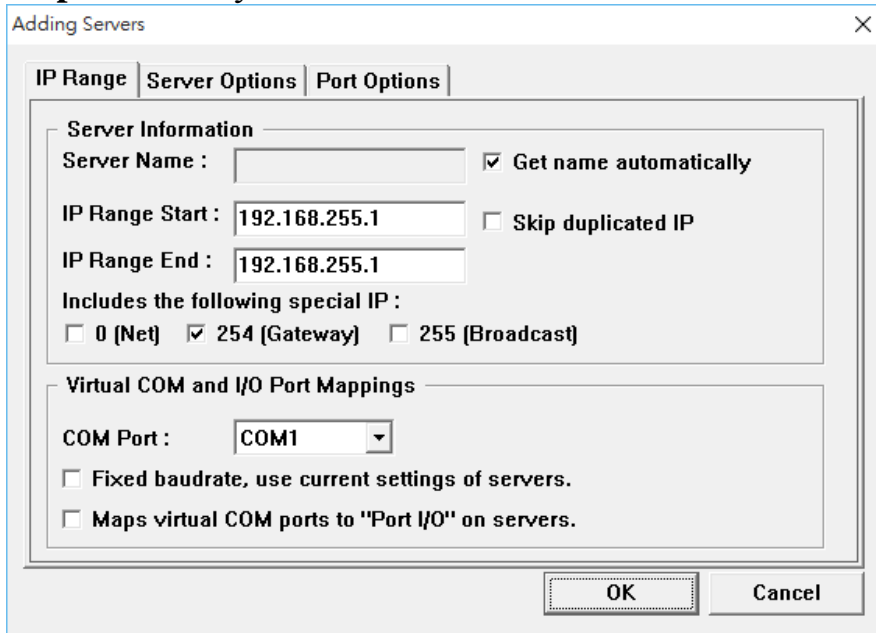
Adding Servers ×

IP Range | Server Options | Port Options

Server Information

Server Name :

☑ Get name automatically

IP Range Start : 192.168.255.1

☐ Skip duplicated IP

IP Range End : 192.168.255.1

Includes the following special IP :

☐ 0 (Net) ☑ 254 (Gateway) ☐ 255 (Broadcast)

Virtual COM and I/O Port Mappings

COM Port : COM1

☐ Fixed baudrate, use current settings of servers.

☐ Maps virtual COM ports to "Port I/O" on servers.

OK

Cancel